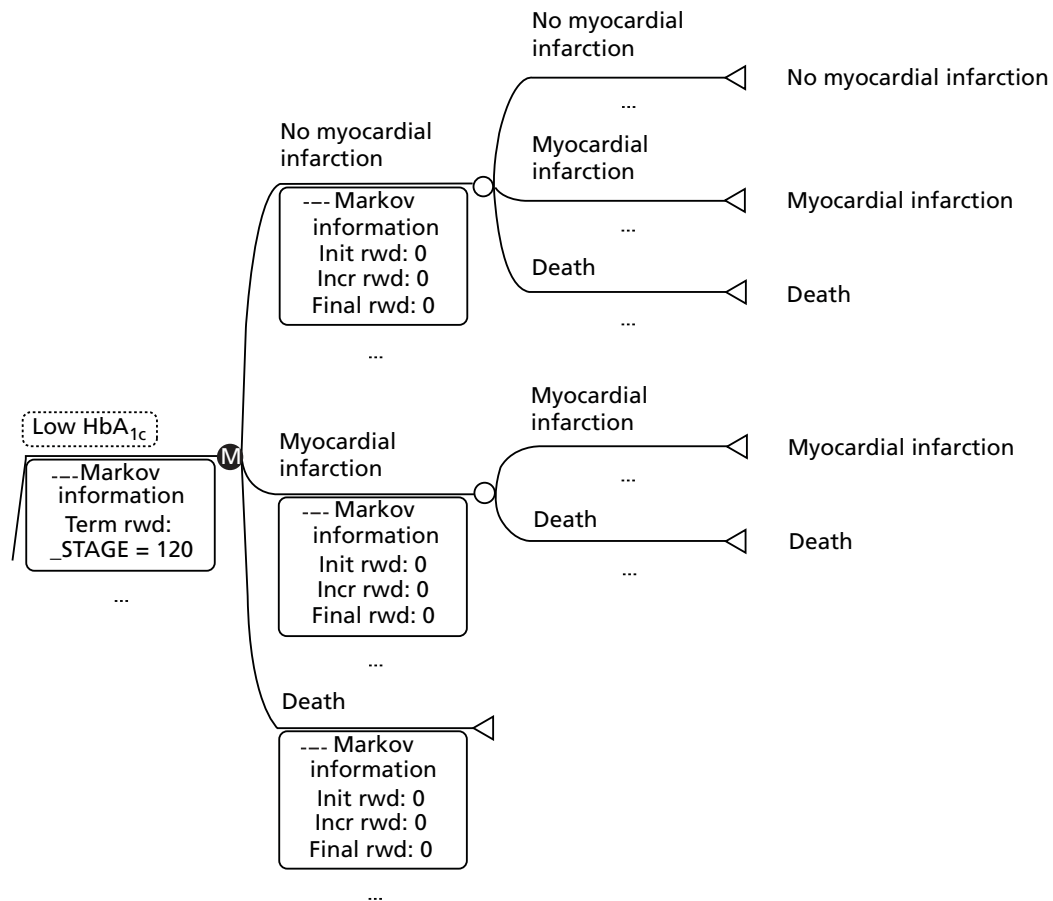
Low $HbA_{1c}$

M

---Markov information
Term rwd: _STAGE = 120

...

No myocardial infarction

--- Markov information
Init rwd: 0
Incr rwd: 0
Final rwd: 0

...

No myocardial infarction

...

No myocardial infarction

Myocardial infarction

...

Myocardial infarction

Death

...

Death

Myocardial infarction

--- Markov information
Init rwd: 0
Incr rwd: 0
Final rwd: 0

...

Myocardial infarction

...

Myocardial infarction

Death

...

Death

Death

--- Markov information
Init rwd: 0
Incr rwd: 0
Final rwd: 0

...